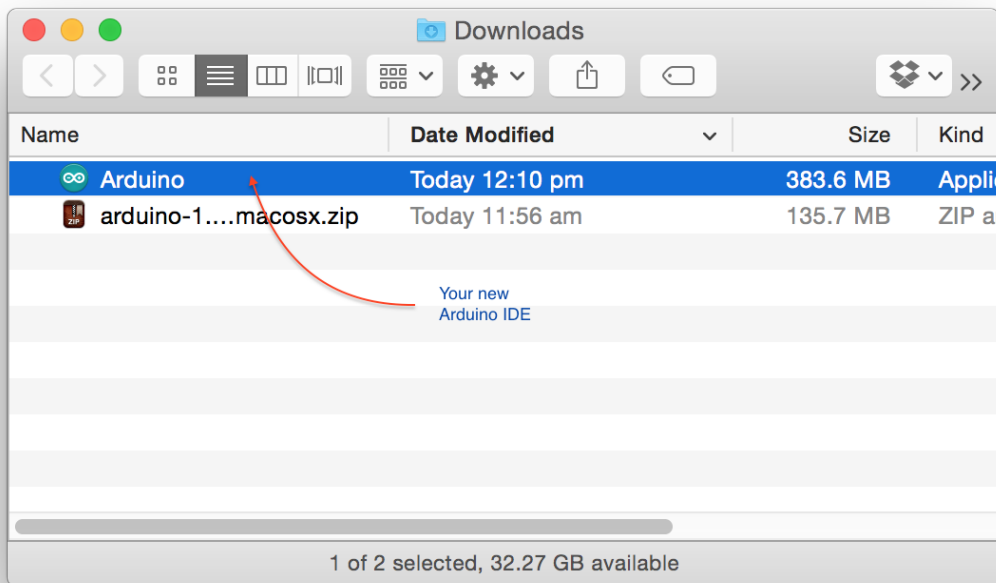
Downloads

| Name | Date Modified | Size | Kind |
|---|---|---|---|
| Arduino | Today 12:10 pm | 383.6 MB | Applic |
| arduino-1....macosx.zip | Today 11:56 am | 135.7 MB | ZIP a |

ZIP

Your new Arduino IDE

1 of 2 selected, 32.27 GB available